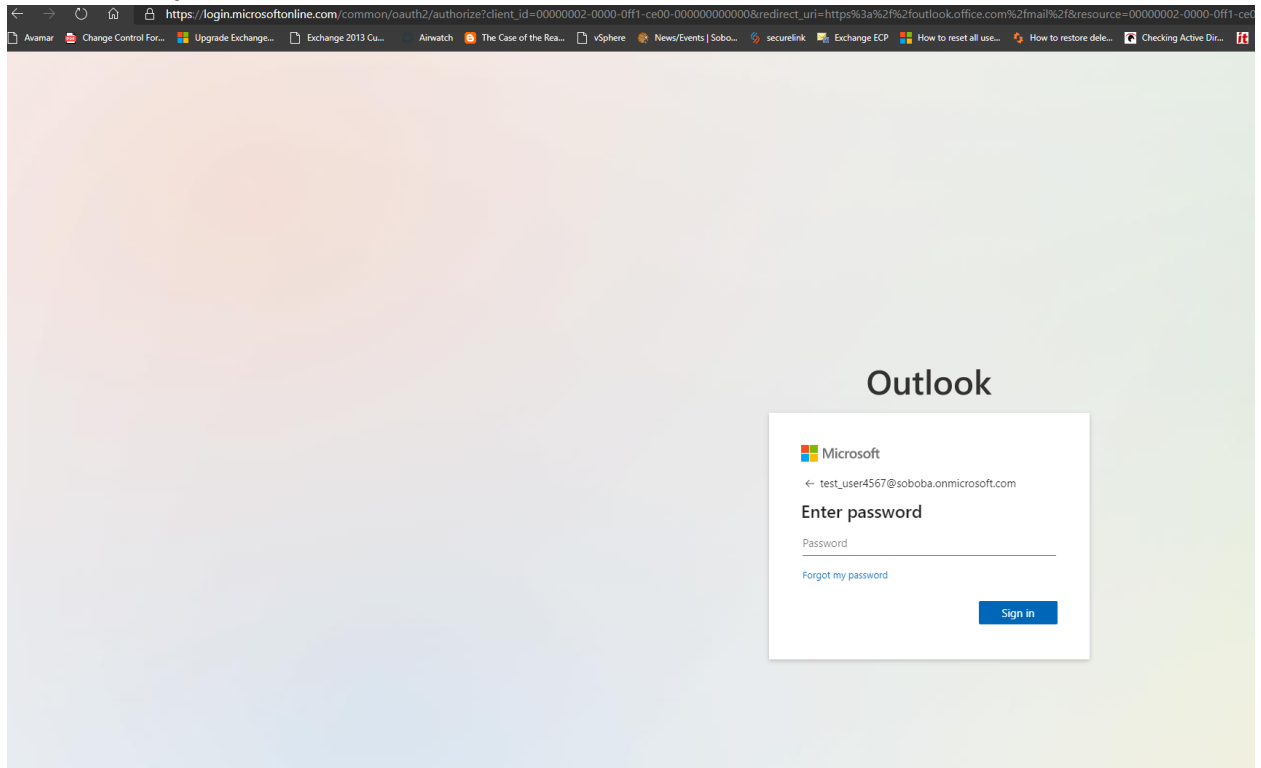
https://login.microsoftonline.com/common/oauth2/authorize?client_id=00000002-0000-0ff1-ce00-000000000000&redirect_uri=https%3a%2f%2foutlook.office.com%2fmail%2f&resource=00000002-0000-0ff1-ce0

Avamar Change Control For... Upgrade Exchange... Exchange 2013 Cu... Airwatch The Case of the Rea... vSphere News/Events | Sobo... securelink Exchange ECP How to reset all use... How to restore dele... Checking Active Dir...

Outlook

Microsoft

← test_user4567@soboba.onmicrosoft.com

Enter password

Password

Forgot my password

Sign in